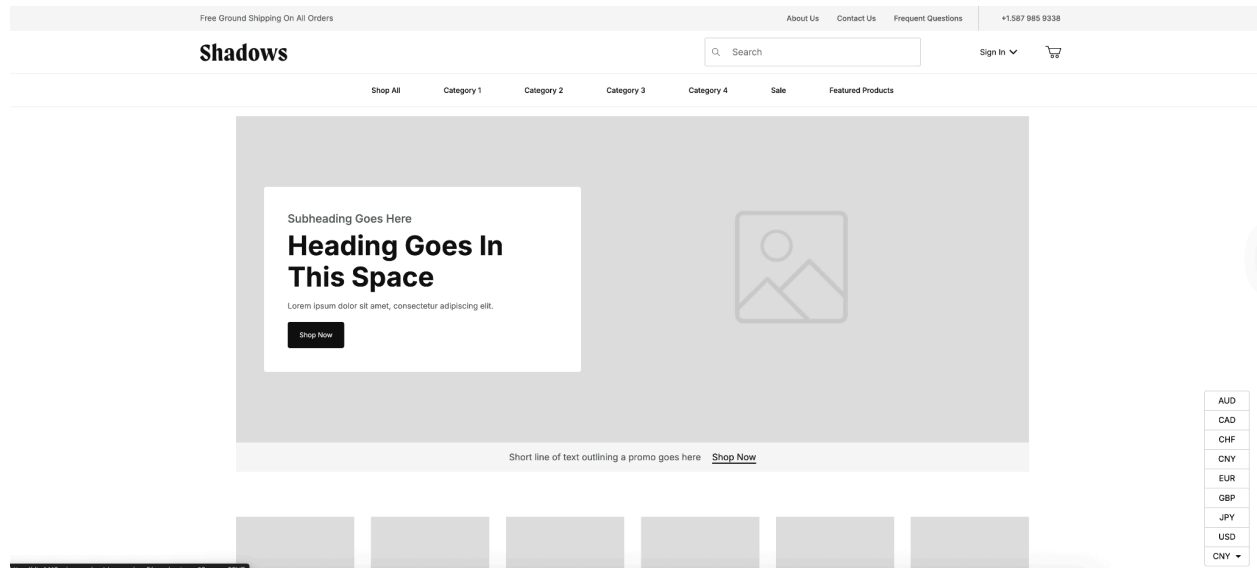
Free Ground Shipping On All Orders

About Us Contact Us Frequent Questions +1.587 985 9338

Shadows

Search

Sign In

Shop All Category 1 Category 2 Category 3 Category 4 Sale Featured Products

Subheading Goes Here

Heading Goes In This Space

Lorem ipsum dolor sit amet, consectetur adipiscing elit.

Shop Now

Short line of text outlining a promo goes here Shop Now

AUD
CAD
CHF
CNY
EUR
GBP
JPY
USD
CNY